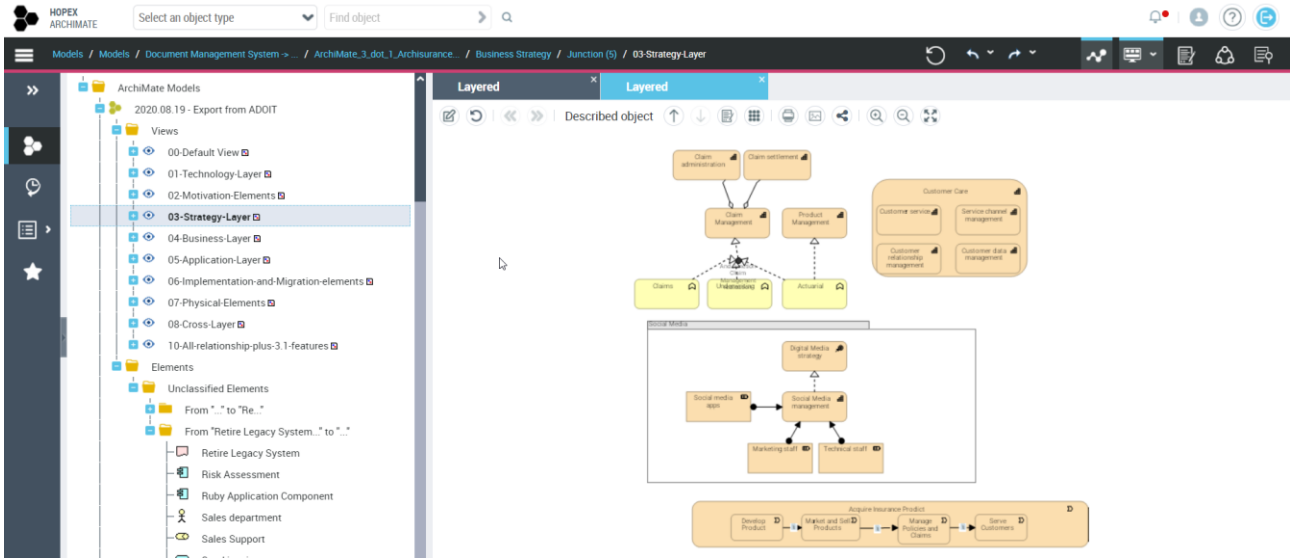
HOPEX ARCHIMATE

Select an object type

Find object

Models / Models / Document Management System -> ... / ArchiMate_3_dot_1_Archisurance... / Business Strategy / Junction (5) / 03-Strategy-Layer

ArchiMate Models
2020.08.19 - Export from ADOIT
Views
00-Default View
01-Technology-Layer
02-Motivation-Elements
03-Strategy-Layer
04-Business-Layer
05-Application-Layer
06-Implementation-and-Migration-elements
07-Physical-Elements
08-Cross-Layer
10-All-relationship-plus-3.1-features
Elements
Unclassified Elements
From "..." to "Re..."
From "Retire Legacy System..." to "..."
Retire Legacy System
Risk Assessment
Ruby Application Component
Sales department
Sales Support

Layered
Layered

Described object

Claim administration
Claim settlement
Claim Management
Product Management
Claims
Underwriting
Actuarial
Customer Care
Customer service
Service channel management
Customer relationship management
Customer data management
Social Media
Digital Media strategy
Social media apps
Social Media management
Marketing staff
Technical staff
Acquire Insurance Product
Develop Product
Market and Sell Products
Manage Policies and Claims
Serve Customers